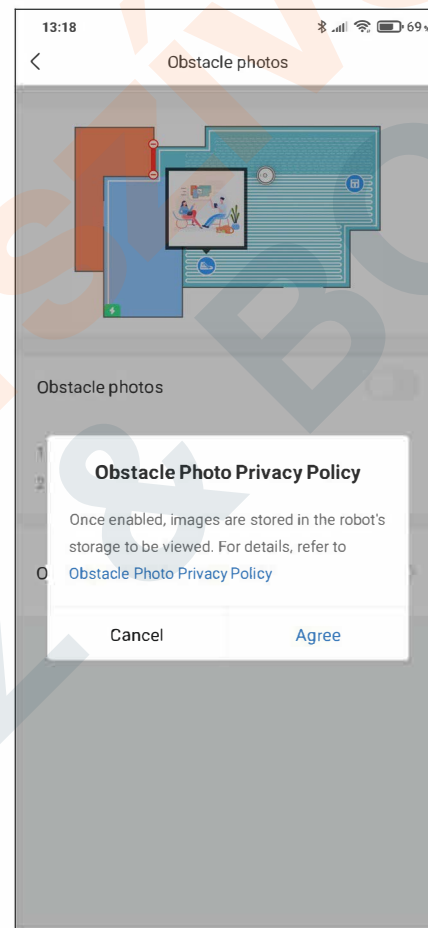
13:18 69

Obstacle photos

Obstacle photos

Obstacle Photo Privacy Policy

Once enabled, images are stored in the robot's storage to be viewed. For details, refer to Obstacle Photo Privacy Policy

Cancel

Agree